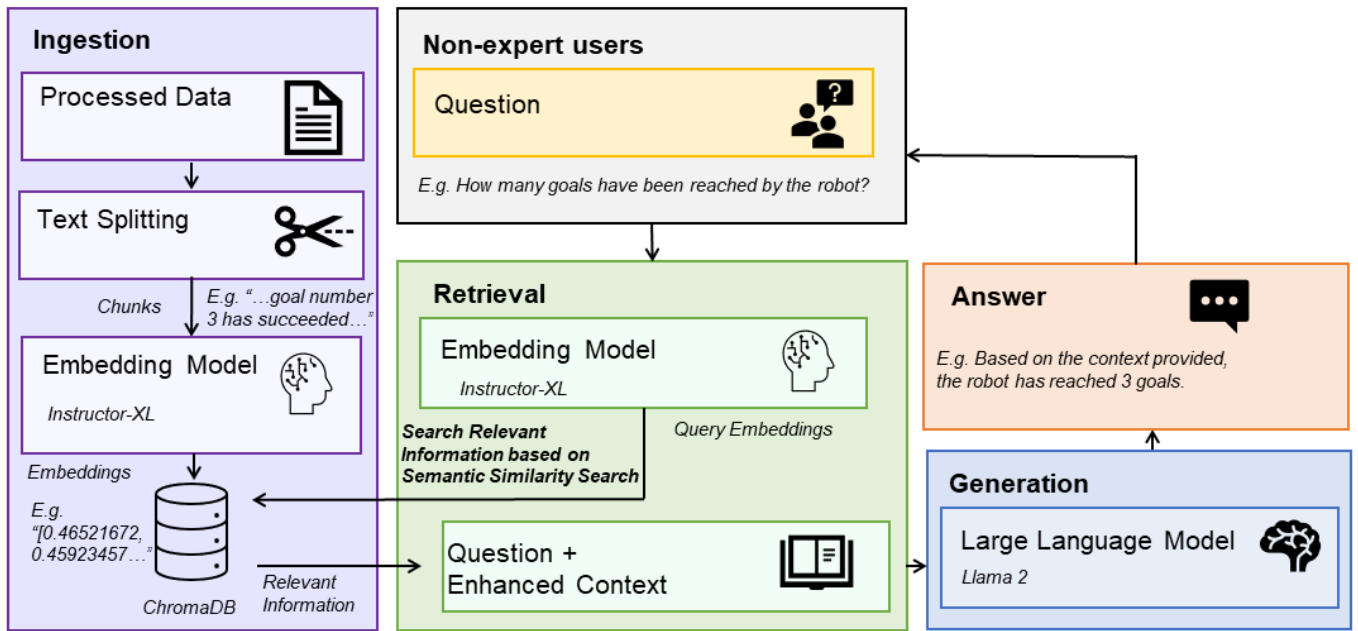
Ingestion

Processed Data

Text Splitting

Chunks

E.g. "…goal number 3 has succeeded…"

Embedding Model

Instructor-XL

Embeddings

E.g. "[0.46521672, 0.45923457…"

ChromaDB

Relevant Information

Non-expert users

Question

E.g. How many goals have been reached by the robot?

Retrieval

Embedding Model

Instructor-XL

Query Embeddings

Search Relevant Information based on Semantic Similarity Search

Question + Enhanced Context

Answer

E.g. Based on the context provided, the robot has reached 3 goals.

Generation

Large Language Model

Llama 2